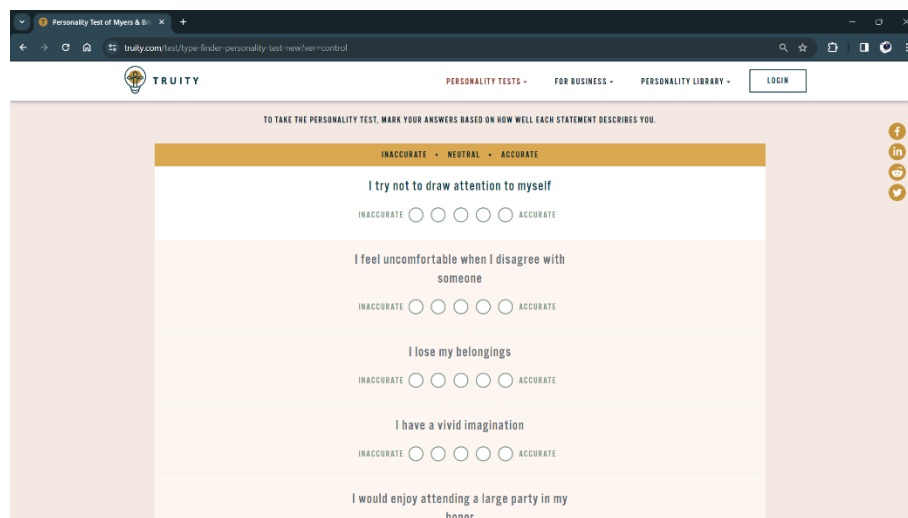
Personality Test of Myers & Bri

truity.com/test/type-finder-personality-test-new?ver=control

TRUITY

PERSONALITY TESTS
FOR BUSINESS
PERSONALITY LIBRARY
LOGIN

TO TAKE THE PERSONALITY TEST, MARK YOUR ANSWERS BASED ON HOW WELL EACH STATEMENT DESCRIBES YOU.

INACCURATE • NEUTRAL • ACCURATE

I try not to draw attention to myself

INACCURATE ACCURATE

I feel uncomfortable when I disagree with someone

INACCURATE ACCURATE

I lose my belongings

INACCURATE ACCURATE

I have a vivid imagination

INACCURATE ACCURATE

I would enjoy attending a large party in my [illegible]